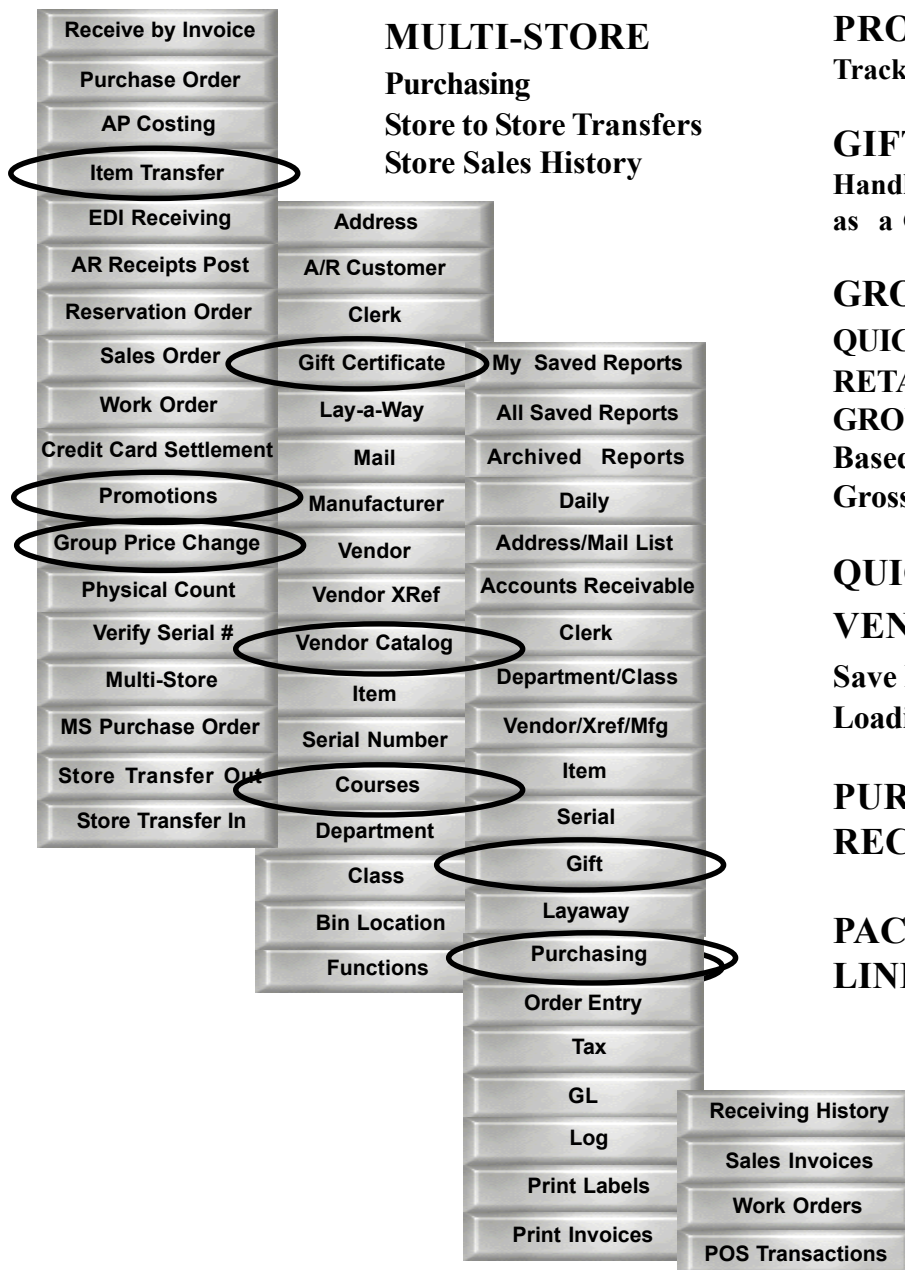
Receive by Invoice
Purchase Order
AP Costing
Item Transfer
EDI Receiving
AR Receipts Post
Reservation Order
Sales Order
Work Order
Credit Card Settlement
Promotions
Group Price Change
Physical Count
Verify Serial #
Multi-Store
MS Purchase Order
Store Transfer Out
Store Transfer In

MULTI-STORE
Purchasing
Store to Store Transfers
Store Sales History

Address
A/R Customer
Clerk
Gift Certificate
Lay-a-Way
Mail
Manufacturer
Vendor
Vendor XRef
Vendor Catalog
Item
Serial Number
Courses
Department
Class
Bin Location
Functions

My Saved Reports
All Saved Reports
Archived Reports
Daily
Address/Mail List
Accounts Receivable
Clerk
Department/Class
Vendor/Xref/Mfg
Item
Serial
Gift
Layaway
Purchasing
Order Entry
Tax
GL
Log
Print Labels
Print Invoices

Receiving History
Sales Invoices
Work Orders
POS Transactions

PRO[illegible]
Track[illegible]

GIF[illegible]
Handl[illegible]
as a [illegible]

GRO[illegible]
QUIC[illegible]
RETA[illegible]
GRO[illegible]
Based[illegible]
Gross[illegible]

QUI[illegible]
VEN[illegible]
Save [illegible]
Loadi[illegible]

PUR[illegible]
REC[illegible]

PAC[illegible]
LIN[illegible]